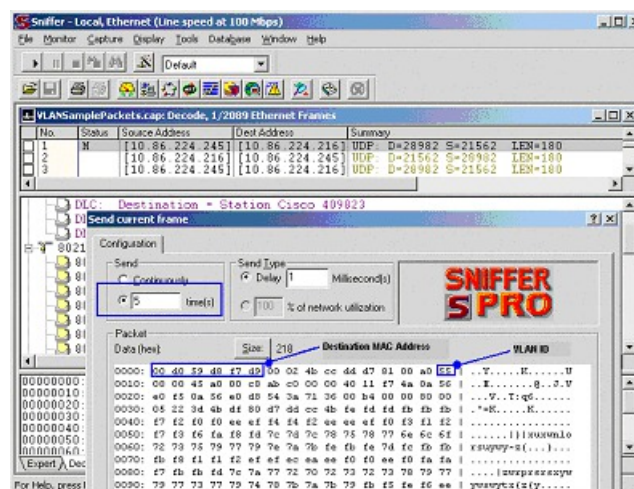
Sniffer - Local, Ethernet (Line speed at 100 Mbps)

File Monitor Capture Display Tools Database Window Help

Default

VLANSamplePackets.cap: Decode, 1/2089 Ethernet Frames

| No. | Status | Source Address | Dest Address | Summary |
|---|---|---|---|---|
| 1 | M | [10.86.224.245] | [10.86.224.216] | UDP: D=28982 S=21562 LEN=180 |
| 2 | | [10.86.224.216] | [10.86.224.245] | UDP: D=21562 S=28982 LEN=180 |
| 3 | | [10.86.224.245] | [10.86.224.216] | UDP: D=28982 S=21562 LEN=180 |

DLC: Destination = Station Cisco 409823

Send current frame

Configuration

Send
Continuously
5 time(s)

Send Type
Delay 1 Millisecond(s)
100 % of network utilization

SNIFFER PRO

Packet
Data (hex): Size: 218 Destination MAC Address VLAN ID

0000: 00 d0 59 d8 f7 d9 00 02 4b cc dd 47 81 00 a0 55 | ..Y.....K....U
0010: 00 00 45 a0 00 c8 ab c0 00 00 40 11 f7 4a 0a 56 | ..E.......@..J.V
0020: e0 f5 0a 56 e0 d8 54 3a 71 36 00 b4 00 00 80 00 | ...V..T:q6......
0030: 05 22 3d 4b df 80 d7 dd cc 4b fe fd fd fb fb fb | ."=K.....K......
0040: f7 f2 f0 f0 ee ef f4 f4 f2 ee ee ef f0 f3 f1 f2 | ................
0050: f7 f3 f6 fa f8 fd 7c 7d 7c 78 75 78 77 6e 6c 6f | ......|}|xuxwnlo
0060: 72 73 75 79 77 79 7e 7a 7b fe fb fe 7d fc fb fb | rsuywy~z{...}...
0070: fb f8 f1 f1 f2 ef ef ec ea ee f0 f0 ee f0 fa fa | ................
0080: f7 fb fb fd 7c 7a 77 72 70 72 73 72 73 78 79 77 | ....|zwrprsrsxyw
0090: 79 77 73 77 79 74 70 7b 7a 7b 79 fb f5 fe f6 ee | ywswytz{z{y.....

00000000:
00000010:
00000020:
00000030:
00000040:
00000050:
00000060:

Expert Dec

For Help, press F1